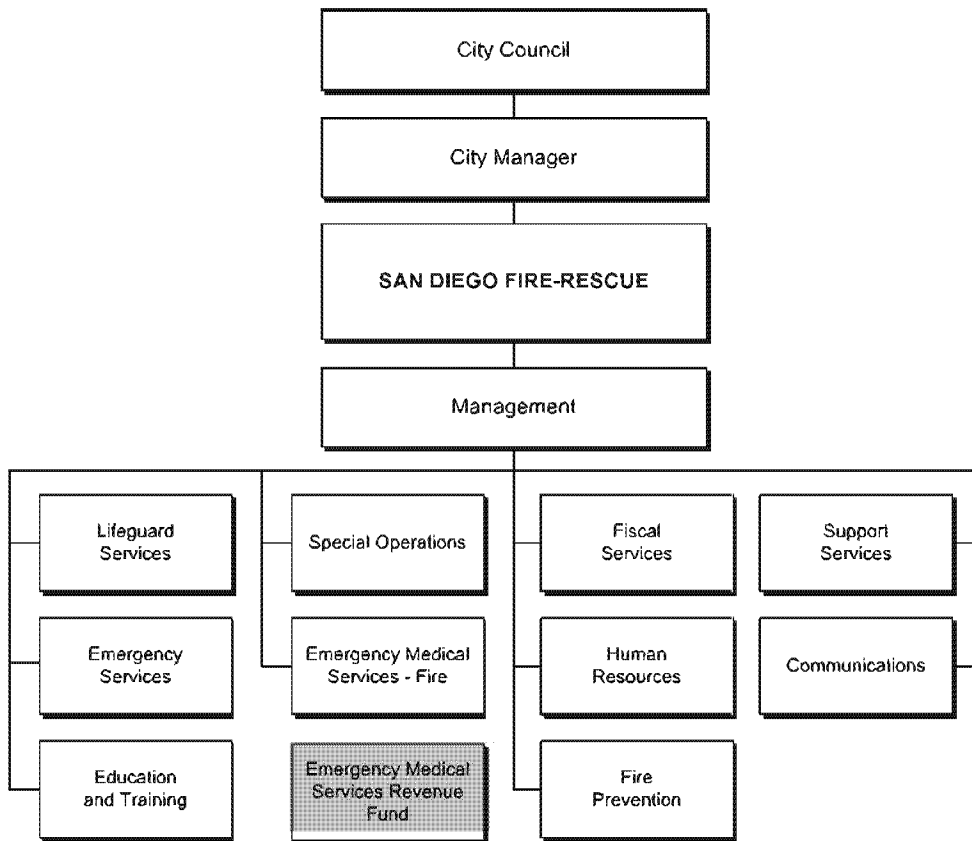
City Council

City Manager

SAN DIEGO FIRE-RESCUE

Management

Lifeguard Services

Emergency Services

Education and Training

Special Operations

Emergency Medical Services - Fire

Emergency Medical Services Revenue Fund

Fiscal Services

Human Resources

Fire Prevention

Support Services

Communications